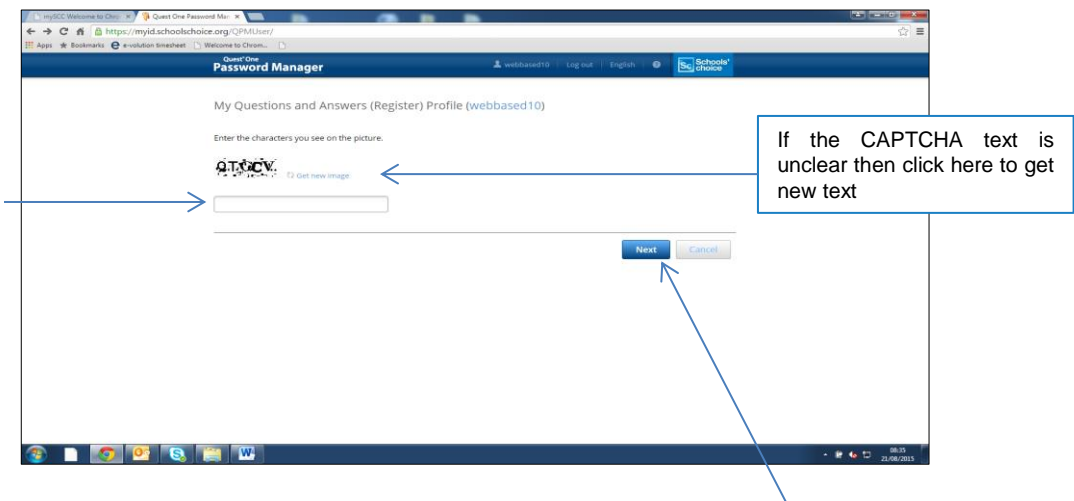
mySCC Welcome to Chro ×
Quest One Password Man ×
https://myid.schoolschoice.org/QPMUser/
Apps
Bookmarks
e-volution timesheet
Welcome to Chrom...

Quest One
Password Manager
webbased10
Log out
English
Schools' choice

My Questions and Answers (Register) Profile (webbased10)

Enter the characters you see on the picture.

QTGCV
Get new image

Next
Cancel

If the CAPTCHA text is unclear then click here to get new text

08:35
21/08/2015